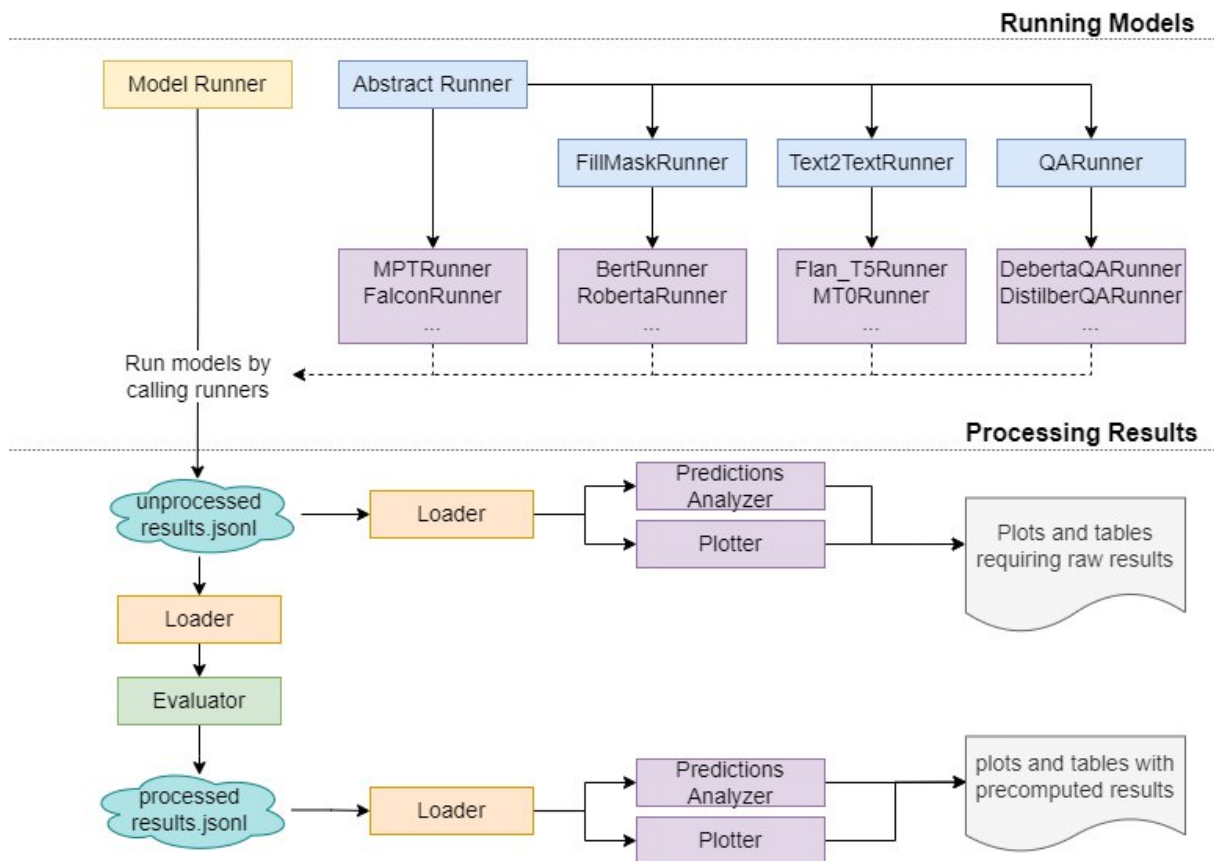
Running Models

Model Runner

Abstract Runner

FillMaskRunner

Text2TextRunner

QARunner

MPTRunner
FalconRunner
...

BertRunner
RobertaRunner
...

Flan_T5Runner
MT0Runner
...

DebertaQARunner
DistilberQARunner
...

Run models by calling runners

Processing Results

unprocessed results.jsonl

Loader

Predictions Analyzer

Plotter

Plots and tables requiring raw results

Loader

Evaluator

processed results.jsonl

Loader

Predictions Analyzer

Plotter

plots and tables with precomputed results